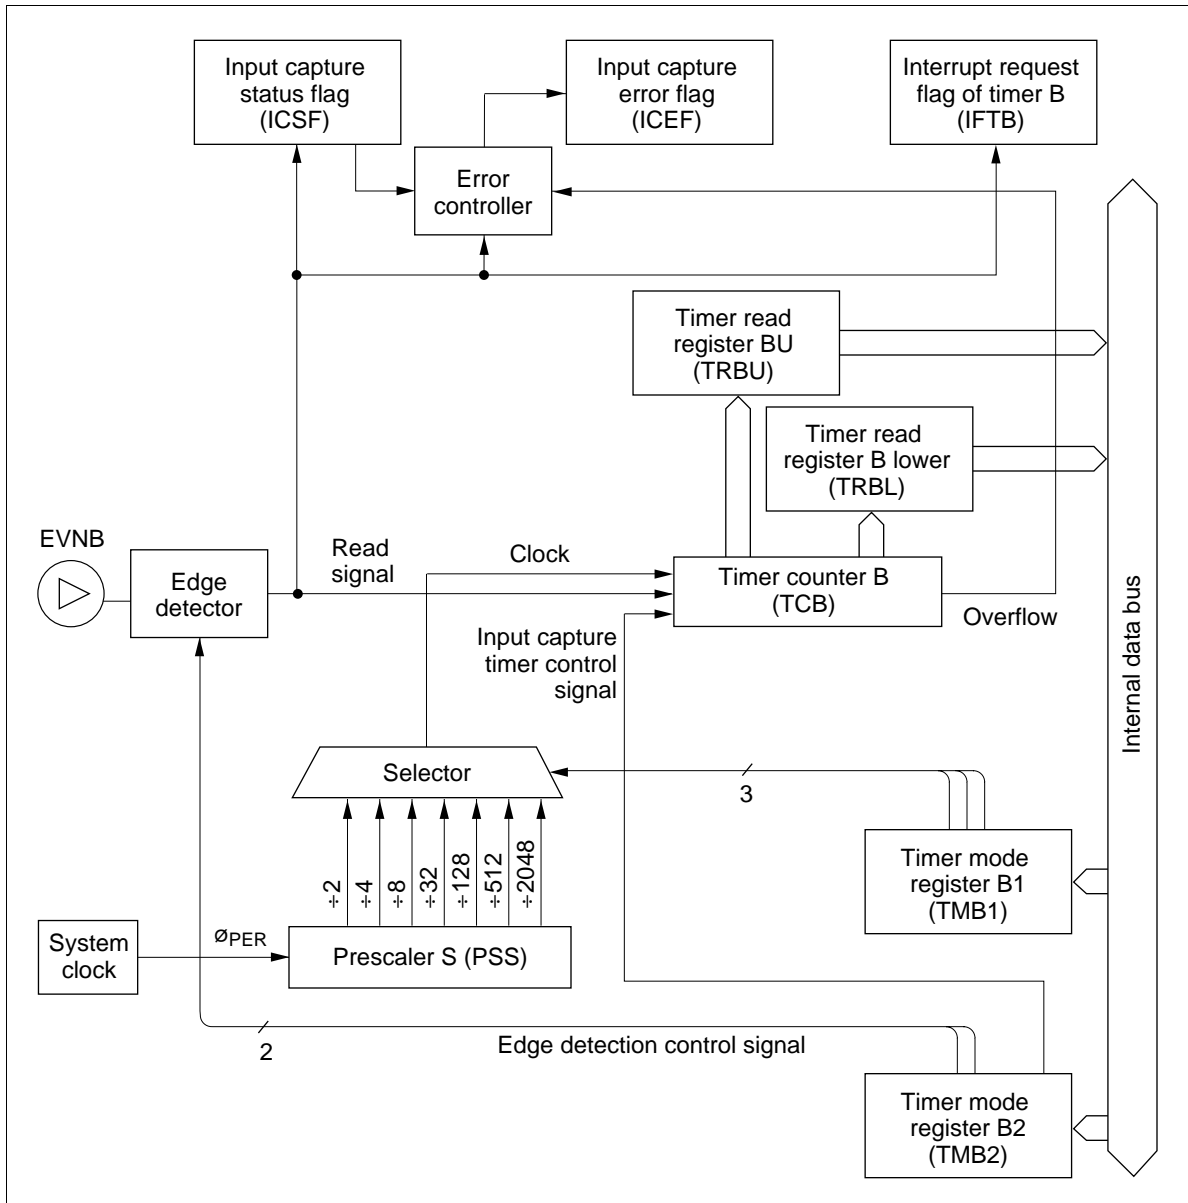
Input capture status flag (ICSF)

Input capture error flag (ICEF)

Interrupt request flag of timer B (IFTB)

Error controller

Timer read register BU (TRBU)

Timer read register B lower (TRBL)

EVNB

Edge detector

Read signal

Clock

Timer counter B (TCB)

Overflow

Input capture timer control signal

Internal data bus

Selector

3

÷2 ÷4 ÷8 ÷32 ÷128 ÷512 ÷2048

Timer mode register B1 (TMB1)

System clock

$ø_{PER}$

Prescaler S (PSS)

2

Edge detection control signal

Timer mode register B2 (TMB2)